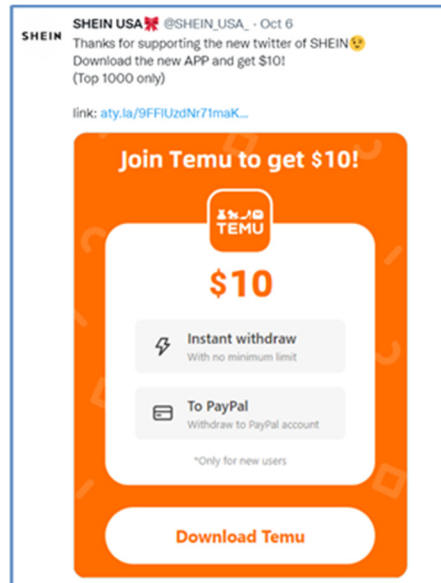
SHEIN

SHEIN USA🎀 @SHEIN_USA_ · Oct 6
Thanks for supporting the new twitter of SHEIN😉
Download the new APP and get $10!
(Top 1000 only)

link: aty.la/9FFlUzdNr71maK...

Join Temu to get $10!

TEMU

$10

Instant withdraw
With no minimum limit

To PayPal
Withdraw to PayPal account

*Only for new users

Download Temu